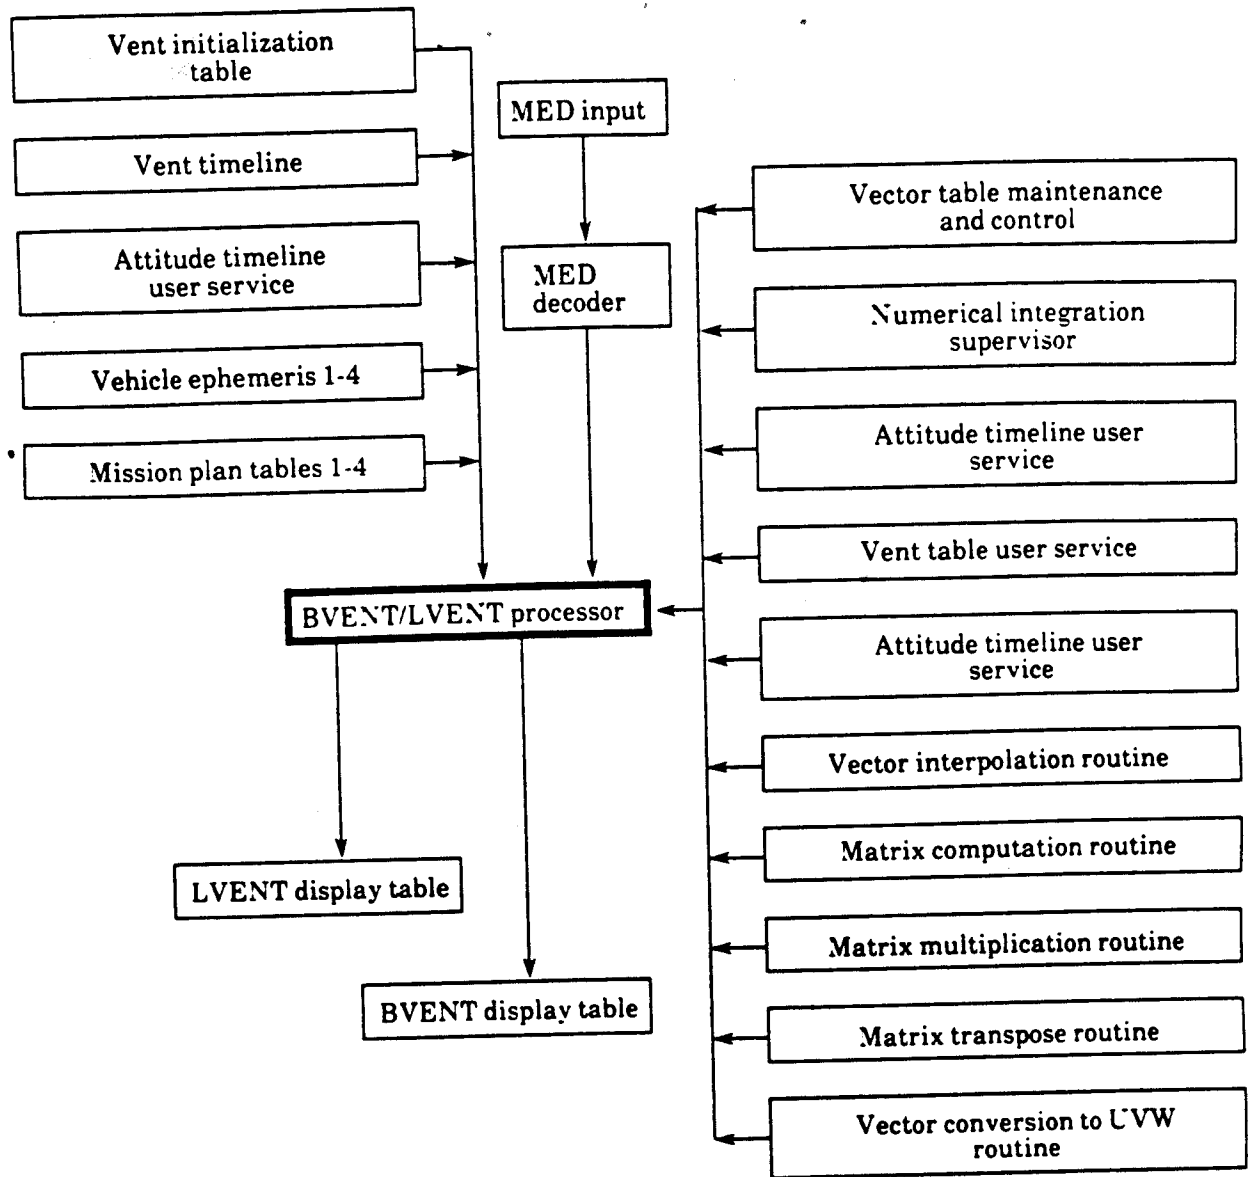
Vent initialization table

Vent timeline

Attitude timeline user service

Vehicle ephemeris 1-4

Mission plan tables 1-4

MED input

MED decoder

BVENT/LVENT processor

LVENT display table

BVENT display table

Vector table maintenance and control

Numerical integration supervisor

Attitude timeline user service

Vent table user service

Attitude timeline user service

Vector interpolation routine

Matrix computation routine

Matrix multiplication routine

Matrix transpose routine

Vector conversion to UVW routine